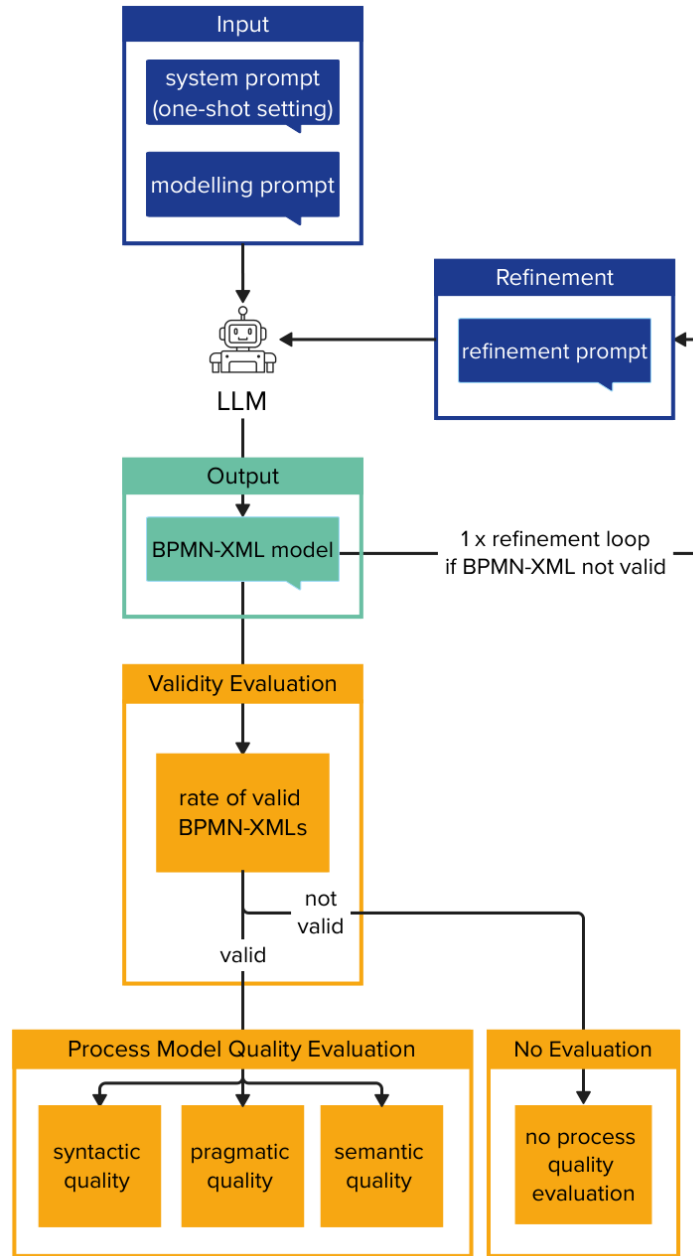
Input

system prompt (one-shot setting)

modelling prompt

Refinement

refinement prompt

LLM

Output

BPMN-XML model

1 x refinement loop if BPMN-XML not valid

Validity Evaluation

rate of valid BPMN-XMLs

not valid

valid

Process Model Quality Evaluation

syntactic quality

pragmatic quality

semantic quality

No Evaluation

no process quality evaluation